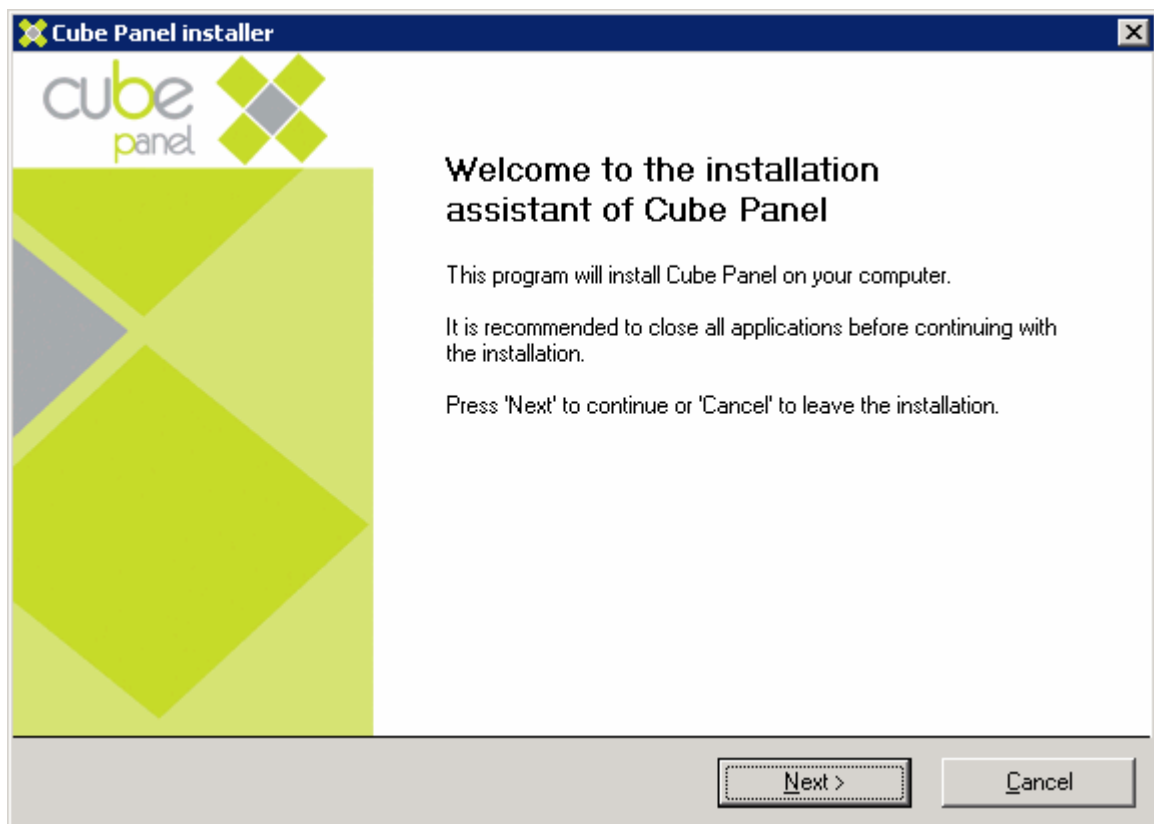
Cube Panel installer

cube panel

Welcome to the installation assistant of Cube Panel

This program will install Cube Panel on your computer.

It is recommended to close all applications before continuing with the installation.

Press 'Next' to continue or 'Cancel' to leave the installation.

Next >

Cancel